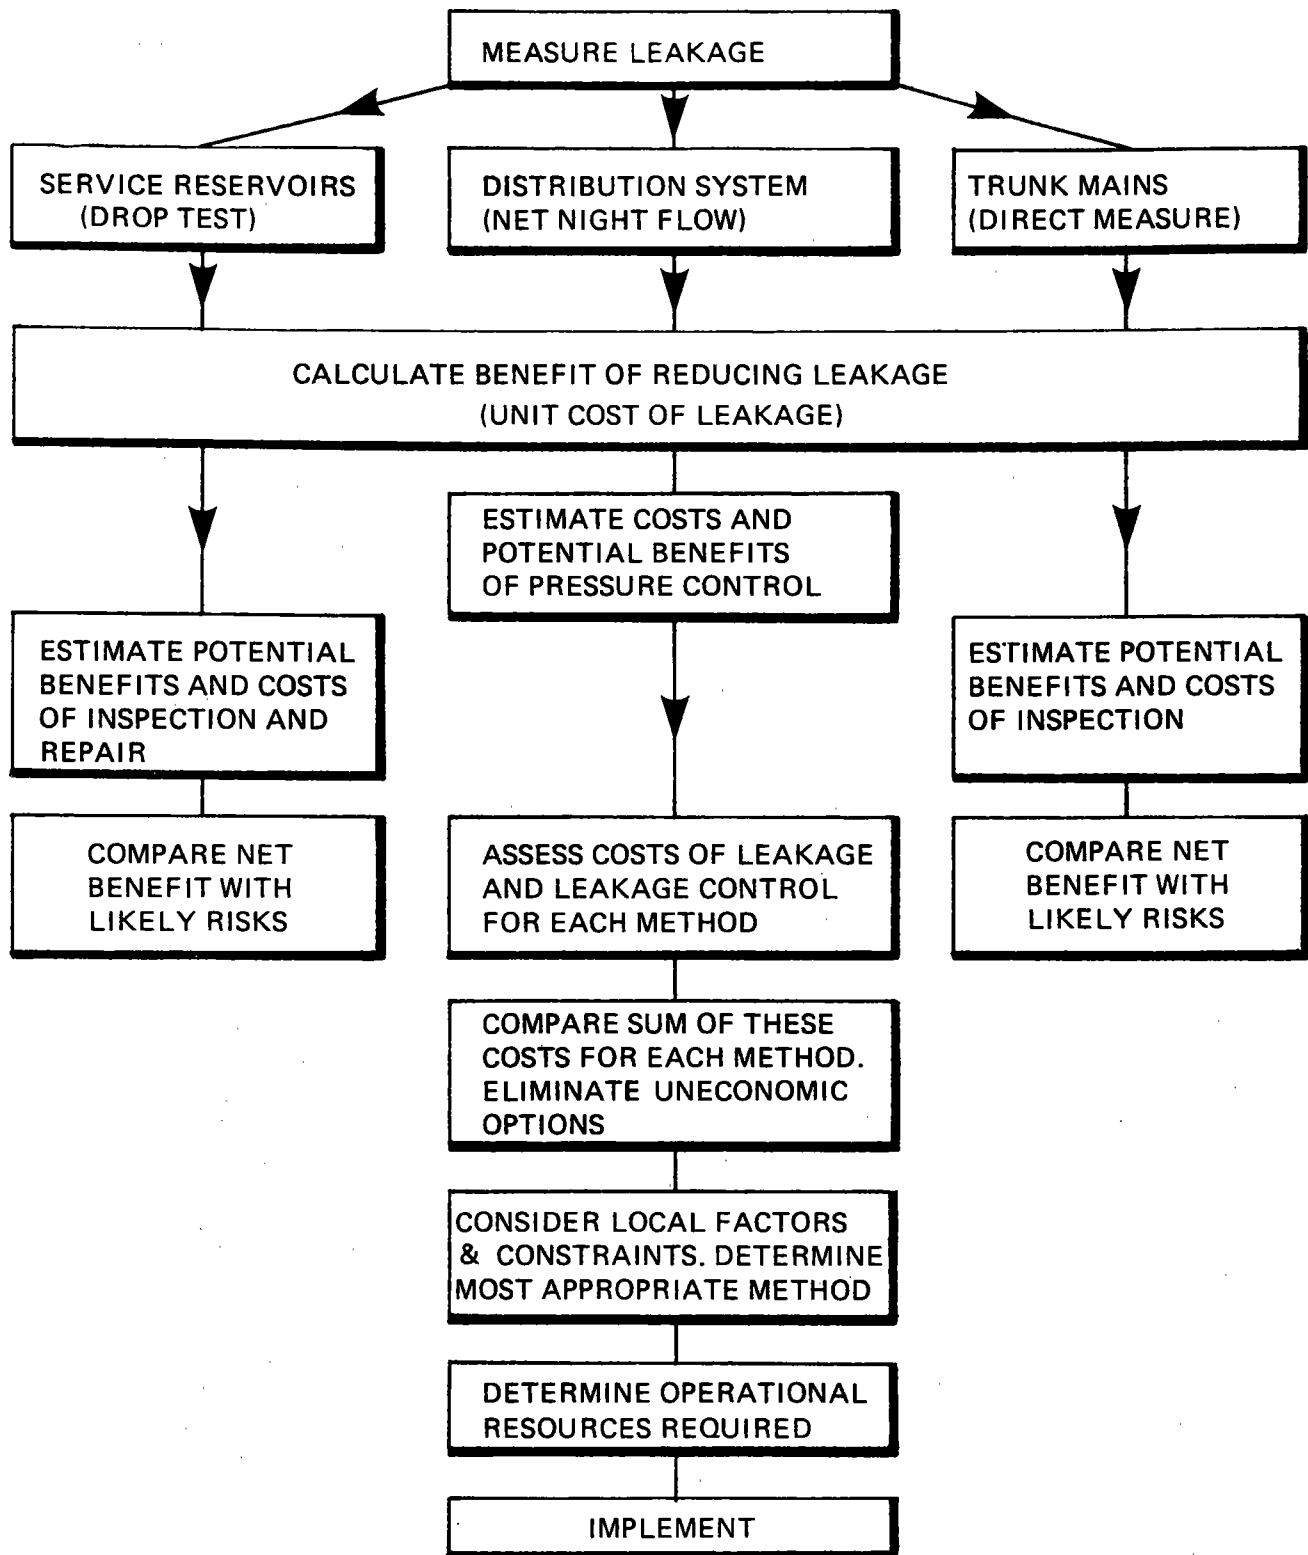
MEASURE LEAKAGE

SERVICE RESERVOIRS (DROP TEST)

DISTRIBUTION SYSTEM (NET NIGHT FLOW)

TRUNK MAINS (DIRECT MEASURE)

CALCULATE BENEFIT OF REDUCING LEAKAGE (UNIT COST OF LEAKAGE)

ESTIMATE COSTS AND POTENTIAL BENEFITS OF PRESSURE CONTROL

ESTIMATE POTENTIAL BENEFITS AND COSTS OF INSPECTION AND REPAIR

ESTIMATE POTENTIAL BENEFITS AND COSTS OF INSPECTION

COMPARE NET BENEFIT WITH LIKELY RISKS

ASSESS COSTS OF LEAKAGE AND LEAKAGE CONTROL FOR EACH METHOD

COMPARE NET BENEFIT WITH LIKELY RISKS

COMPARE SUM OF THESE COSTS FOR EACH METHOD. ELIMINATE UNECONOMIC OPTIONS

CONSIDER LOCAL FACTORS & CONSTRAINTS. DETERMINE MOST APPROPRIATE METHOD

DETERMINE OPERATIONAL RESOURCES REQUIRED

IMPLEMENT